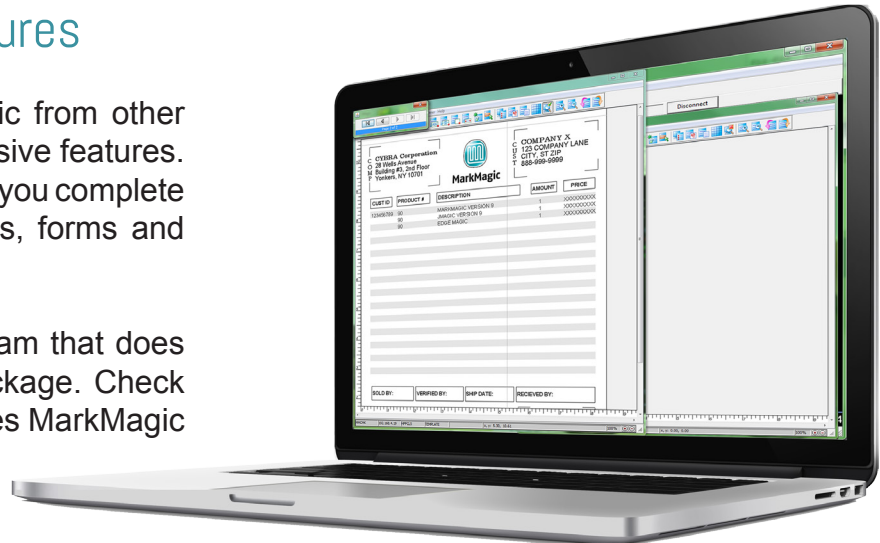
ures

ic from other sive features. you complete s, forms and

am that does ckage. Check es MarkMagic

Disconnect

C O M P A N Y
CYBRA Corporation
28 Wells Avenue
Building #3, 3rd Floor
Yonkers, NY 10701

MarkMagic

C U S T
COMPANY X
123 COMPANY LANE
CITY, ST ZIP
888-999-9999

| CUST ID | PRODUCT # | DESCRIPTION | AMOUNT | PRICE |
|---|---|---|---|---|
| 123456789 | 00 | MARKMAGIC VERSION 9 | 1 | XXXXXXXXX |
| | 00 | JMAGIC VERSION 9 | 1 | XXXXXXXXX |
| | 00 | EDGE MAGIC | 1 | XXXXXXXXX |

SOLD BY: VERIFIED BY: SHIP DATE: RECIEVED BY:

100%

100%